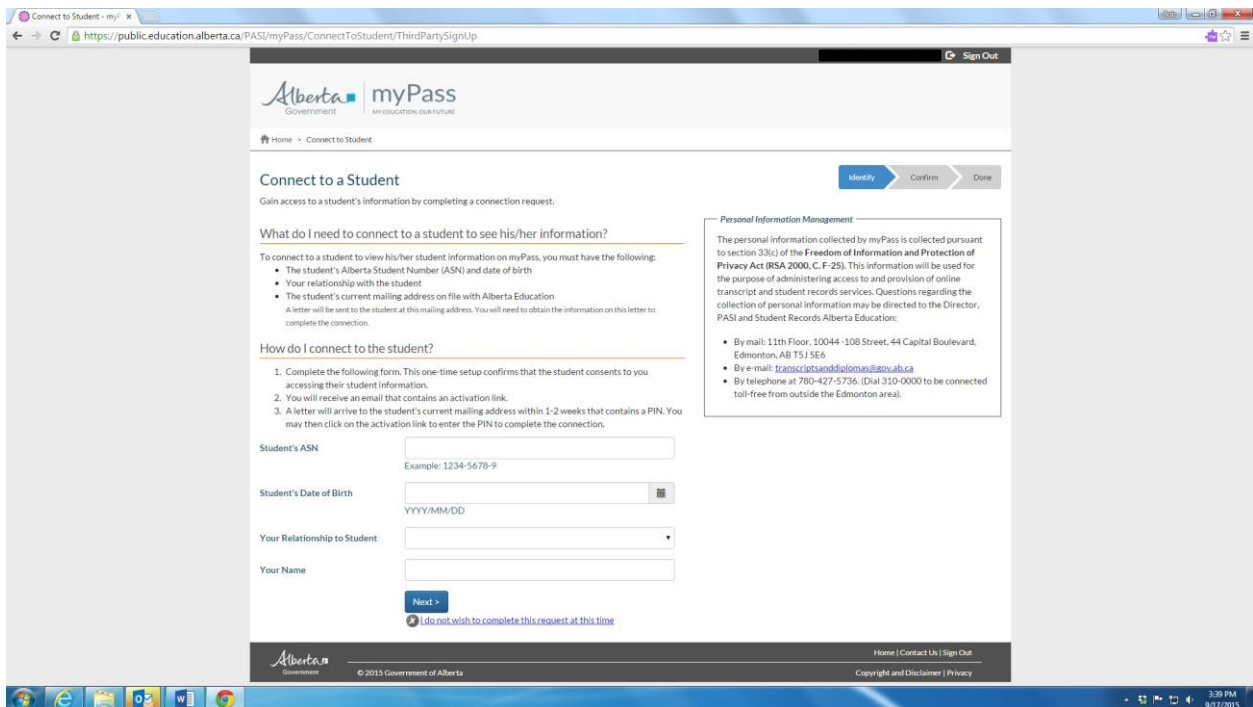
Connect to Student - myP ×

https://public.education.alberta.ca/PASI/myPass/ConnectToStudent/ThirdPartySignUp

Sign Out

Alberta Government | myPass
MY EDUCATION. OUR FUTURE

Home > Connect to Student

Identify Confirm Done

Connect to a Student

Gain access to a student's information by completing a connection request.

What do I need to connect to a student to see his/her information?

To connect to a student to view his/her student information on myPass, you must have the following:
- The student's Alberta Student Number (ASN) and date of birth
- Your relationship with the student
- The student's current mailing address on file with Alberta Education
A letter will be sent to the student at this mailing address. You will need to obtain the information on this letter to complete the connection.

How do I connect to the student?

1. Complete the following form. This one-time setup confirms that the student consents to you accessing their student information.
2. You will receive an email that contains an activation link.
3. A letter will arrive to the student's current mailing address within 1-2 weeks that contains a PIN. You may then click on the activation link to enter the PIN to complete the connection.

Personal Information Management

The personal information collected by myPass is collected pursuant to section 33(c) of the Freedom of Information and Protection of Privacy Act (RSA 2000, C. F-25). This information will be used for the purpose of administering access to and provision of online transcript and student records services. Questions regarding the collection of personal information may be directed to the Director, PASI and Student Records Alberta Education:

- By mail: 11th Floor, 10044 -108 Street, 44 Capital Boulevard, Edmonton, AB T5J 5E6
- By e-mail: transcriptsanddiplomas@gov.ab.ca
- By telephone at 780-427-5736. (Dial 310-0000 to be connected toll-free from outside the Edmonton area).

Student's ASN
Example: 1234-5678-9

Student's Date of Birth
YYYY/MM/DD

Your Relationship to Student

Your Name

Next >

I do not wish to complete this request at this time

Alberta Government © 2015 Government of Alberta

Home | Contact Us | Sign Out

Copyright and Disclaimer | Privacy

3:39 PM
9/17/2015